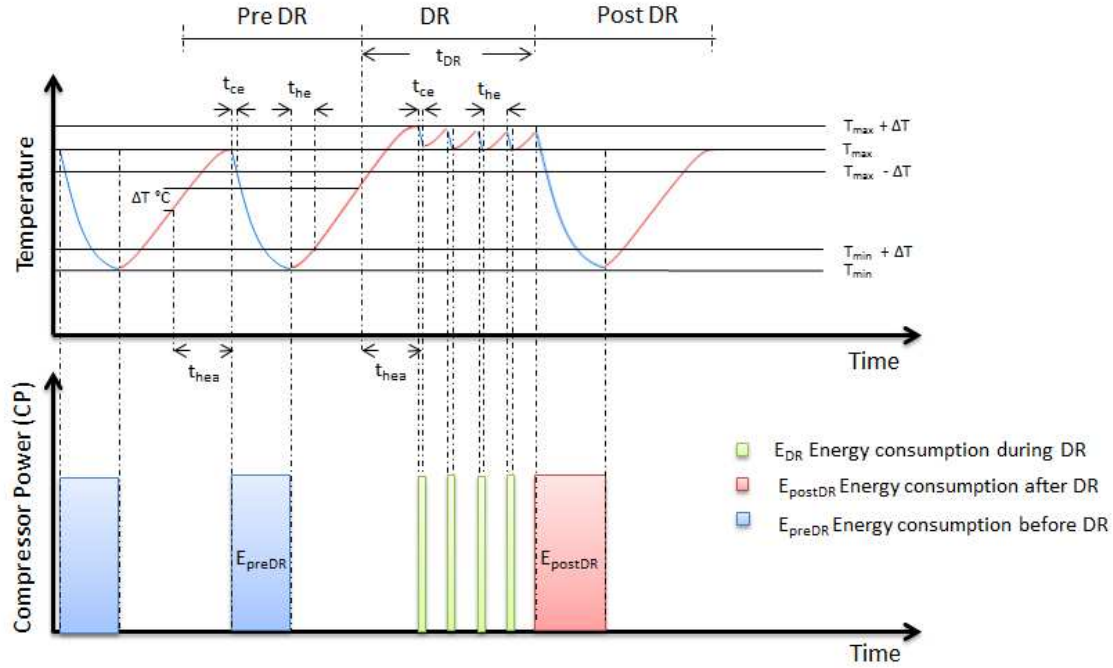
Pre DR

DR

Post DR

$t_{DR}$

$t_{ce}$

$t_{he}$

$t_{ce}$

$t_{he}$

$T_{max} + \Delta T$

$T_{max}$

$T_{max} - \Delta T$

$\Delta T$ °C

Temperature

$T_{min} + \Delta T$

$T_{min}$

$t_{hea}$

$t_{hea}$

Time

Compressor Power (CP)

$E_{DR}$ Energy consumption during DR

$E_{postDR}$ Energy consumption after DR

$E_{preDR}$ Energy consumption before DR

$E_{preDR}$

$E_{postDR}$

Time